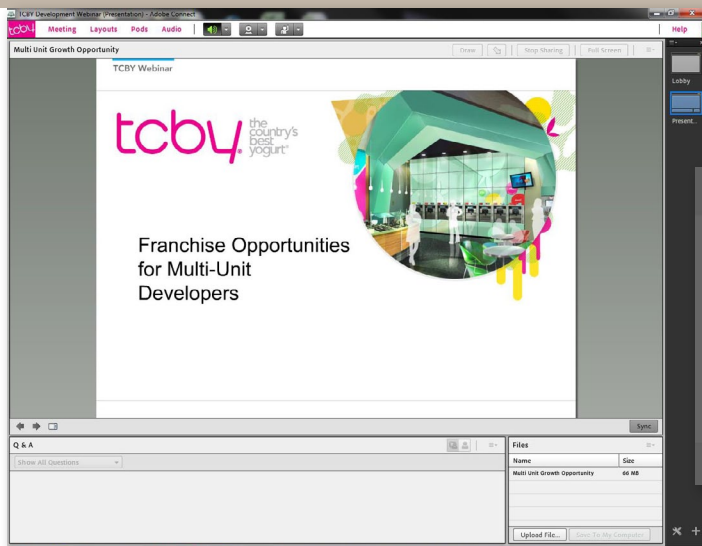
TCBY Development Webinar (Presentation) - Adobe Connect

tcby Meeting Layouts Pods Audio

Help

Multi Unit Growth Opportunity

Draw Stop Sharing Full Screen

Lobby

Present...

TCBY Webinar

tcby. the country's best yogurt®

Franchise Opportunities for Multi-Unit Developers

Sync

Q & A

Show All Questions

Files

| Name | Size |
|---|---|
| Multi Unit Growth Opportunity | 66 MB |

Upload File... Save To My Computer